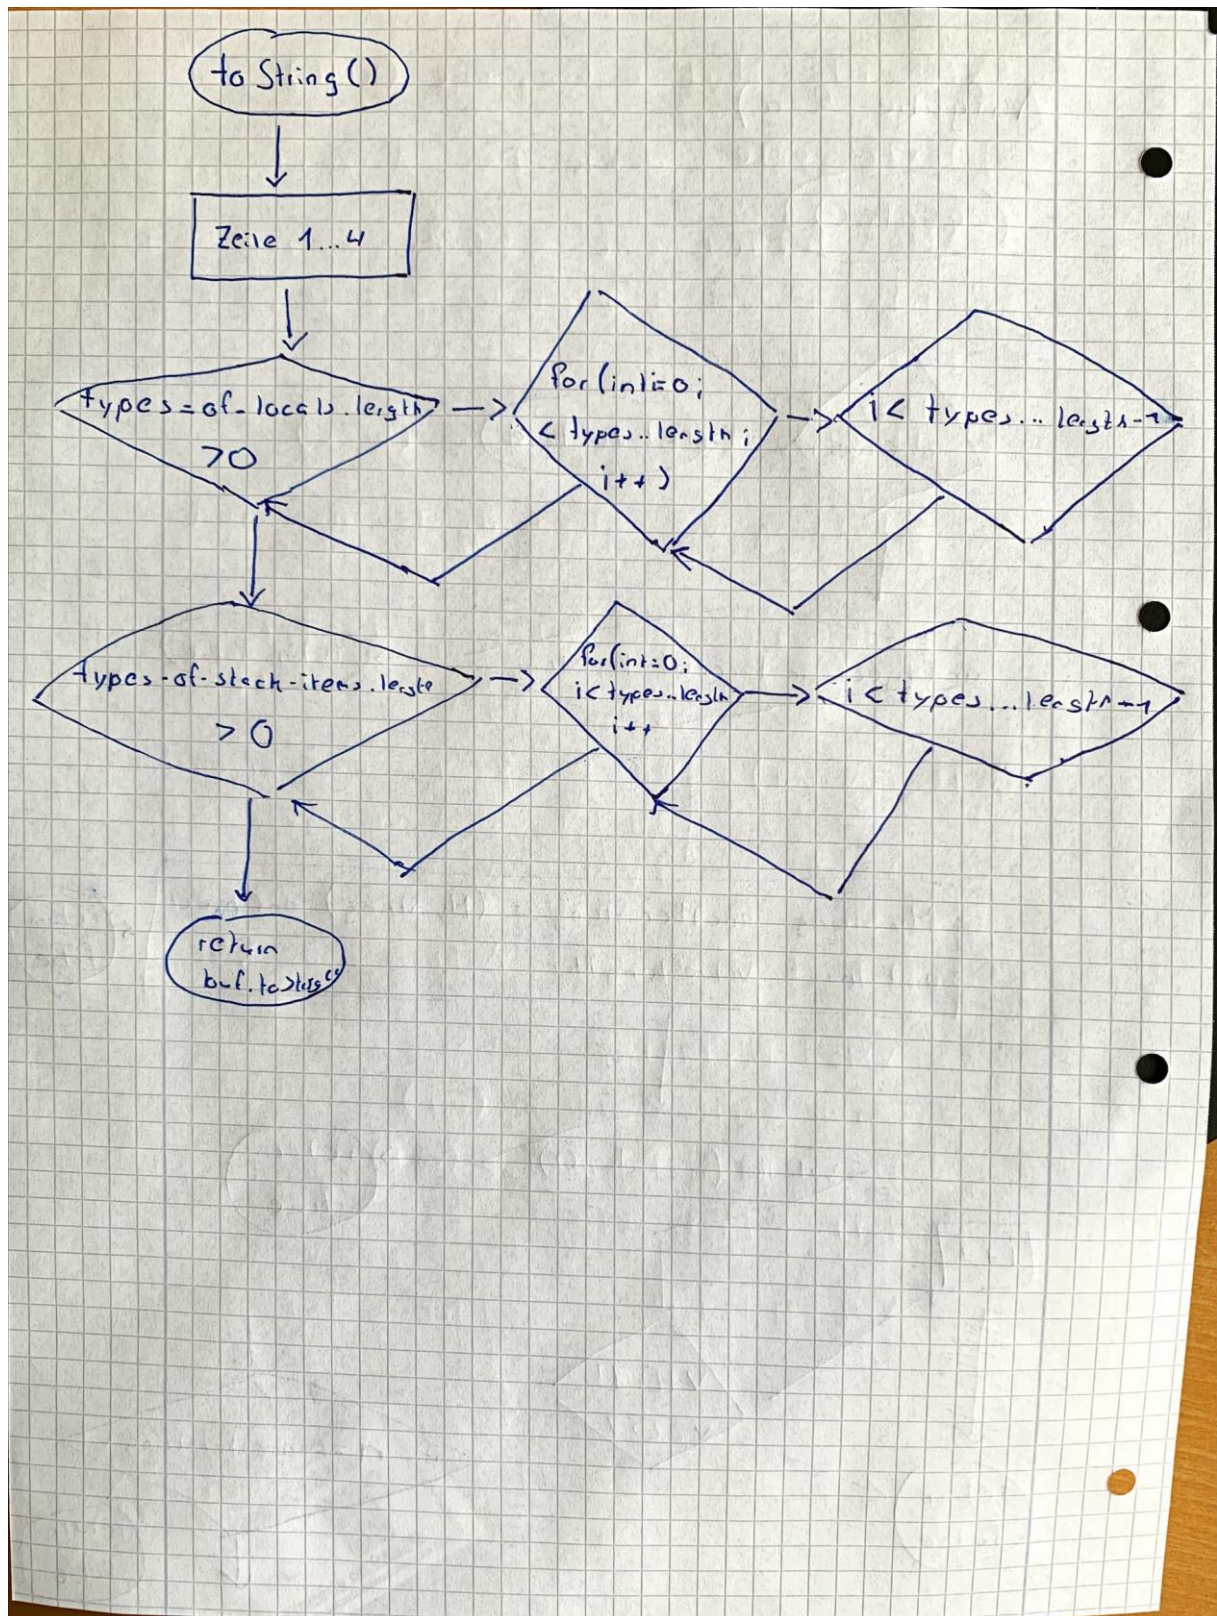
to String()

Zeile 1...4

types-of-locals.length >0

for(inti=0; < types..length; i++)

i< types... length-1

types-of-stack-items.length >0

for(int=0; i< types..length i++

i< types...length-1

return buf.toString()